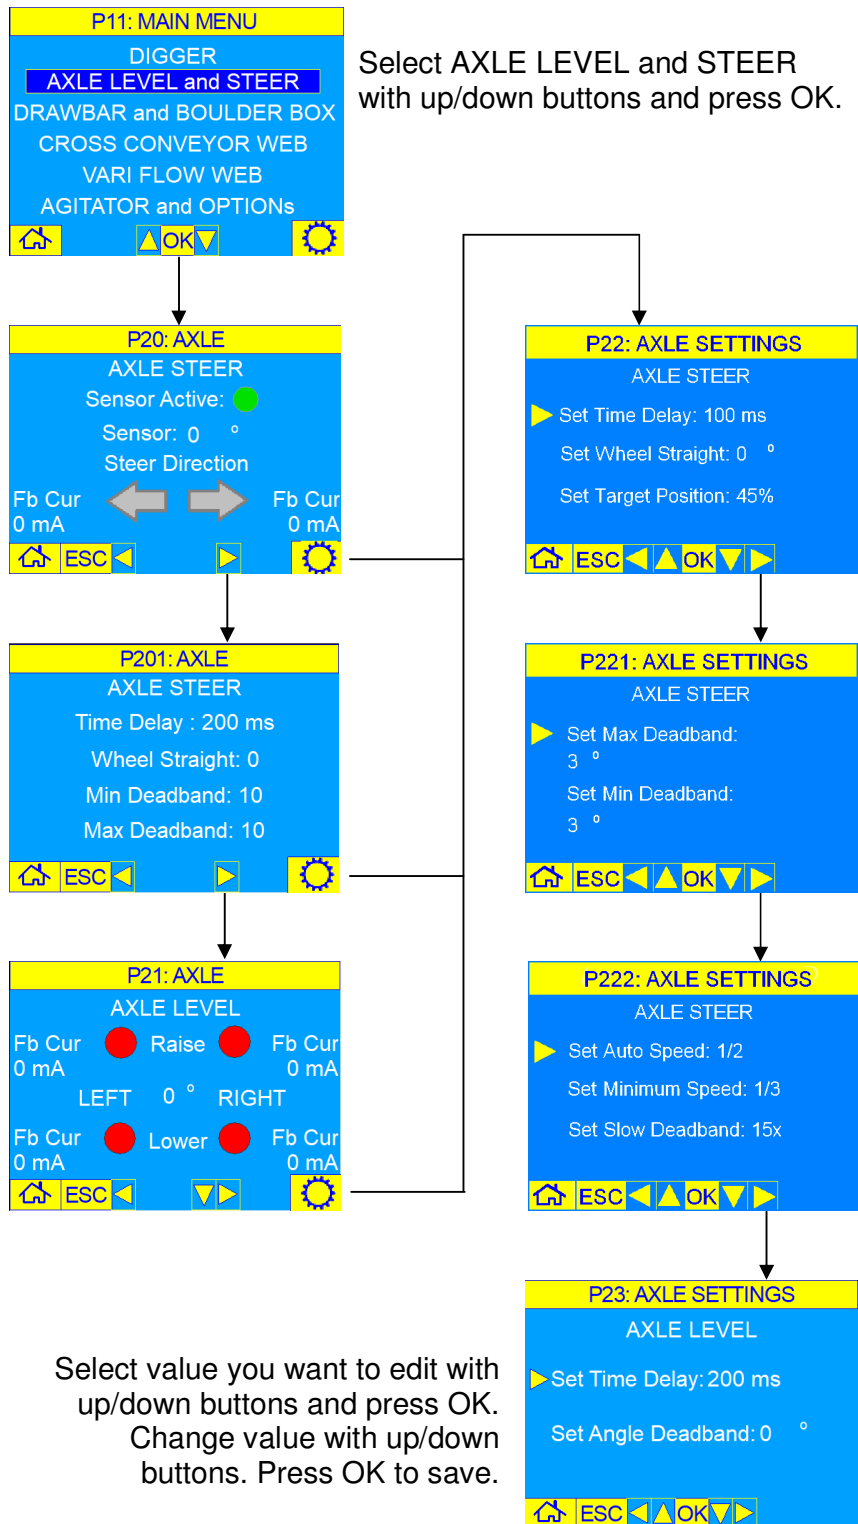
P11: MAIN MENU
DIGGER
AXLE LEVEL and STEER
DRAWBAR and BOULDER BOX
CROSS CONVEYOR WEB
VARI FLOW WEB
AGITATOR and OPTIONs
OK

Select AXLE LEVEL and STEER with up/down buttons and press OK.

P20: AXLE
AXLE STEER
Sensor Active:
Sensor: 0 °
Steer Direction
Fb Cur
0 mA
Fb Cur
0 mA
ESC

P201: AXLE
AXLE STEER
Time Delay : 200 ms
Wheel Straight: 0
Min Deadband: 10
Max Deadband: 10
ESC

P21: AXLE
AXLE LEVEL
Fb Cur
0 mA
Raise
Fb Cur
0 mA
LEFT 0 ° RIGHT
Fb Cur
0 mA
Lower
Fb Cur
0 mA
ESC

P22: AXLE SETTINGS
AXLE STEER
Set Time Delay: 100 ms
Set Wheel Straight: 0 °
Set Target Position: 45%
ESC OK

P221: AXLE SETTINGS
AXLE STEER
Set Max Deadband:
3 °
Set Min Deadband:
3 °
ESC OK

P222: AXLE SETTINGS
AXLE STEER
Set Auto Speed: 1/2
Set Minimum Speed: 1/3
Set Slow Deadband: 15x
ESC OK

P23: AXLE SETTINGS
AXLE LEVEL
Set Time Delay: 200 ms
Set Angle Deadband: 0 °
ESC OK

Select value you want to edit with up/down buttons and press OK. Change value with up/down buttons. Press OK to save.